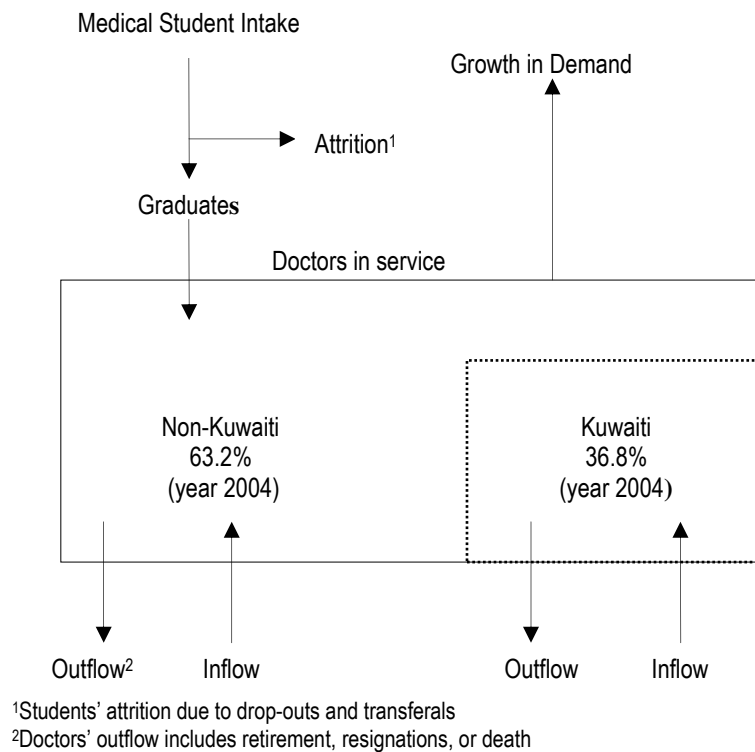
Medical Student Intake

Growth in Demand

Attrition$^1$

Graduates

Doctors in service

Non-Kuwaiti
63.2%
(year 2004)

Kuwaiti
36.8%
(year 2004)

Outflow$^2$

Inflow

Outflow

Inflow

$^1$Students' attrition due to drop-outs and transferals
$^2$Doctors' outflow includes retirement, resignations, or death